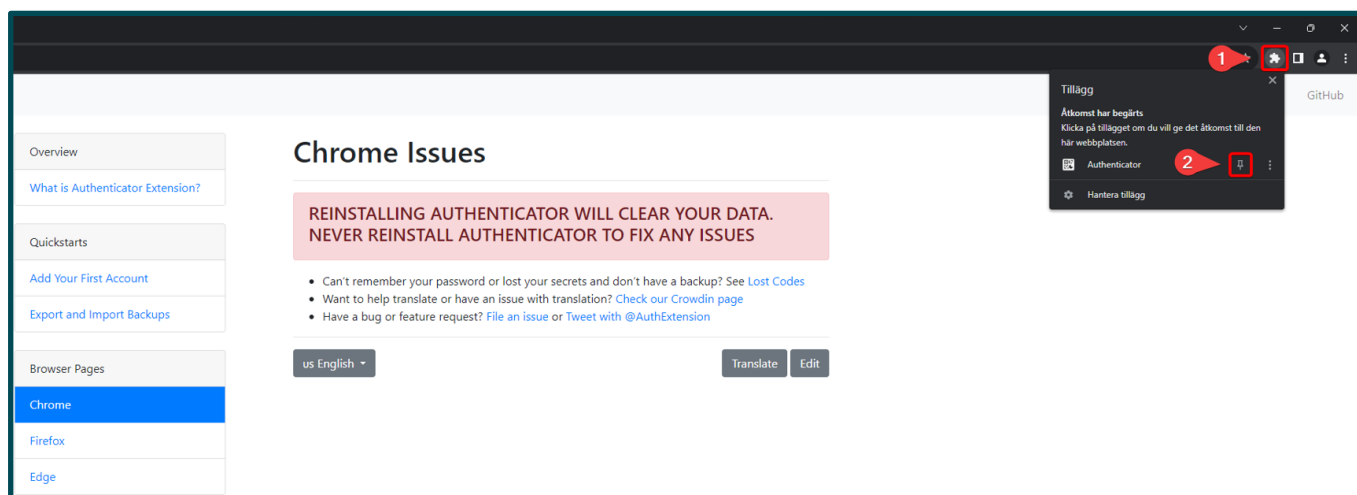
1

Tillägg

Åtkomst har begärts
Klicka på tillägget om du vill ge det åtkomst till den här webbplatsen.

Authenticator

2

Hantera tillägg

GitHub

Overview

What is Authenticator Extension?

Quickstarts

Add Your First Account

Export and Import Backups

Browser Pages

Chrome

Firefox

Edge

Chrome Issues

REINSTALLING AUTHENTICATOR WILL CLEAR YOUR DATA. NEVER REINSTALL AUTHENTICATOR TO FIX ANY ISSUES

- Can't remember your password or lost your secrets and don't have a backup? See Lost Codes
- Want to help translate or have an issue with translation? Check our Crowdin page
- Have a bug or feature request? File an issue or Tweet with @AuthExtension

us English

Translate

Edit